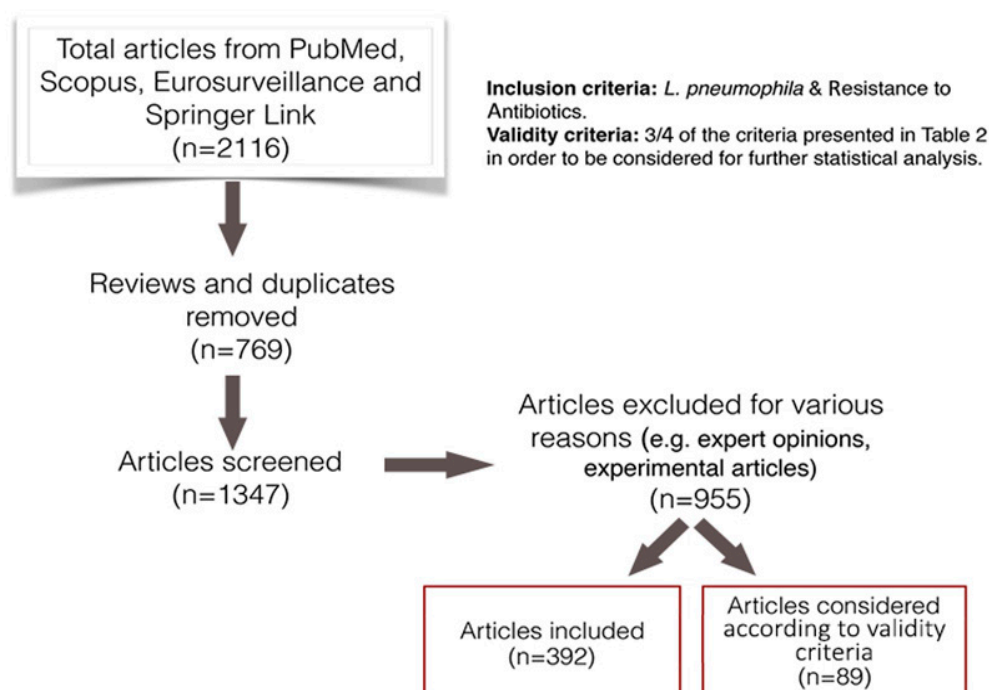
Total articles from PubMed, Scopus, Eurosurveillance and Springer Link
(n=2116)

**Inclusion criteria:** *L. pneumophila* & Resistance to Antibiotics.
**Validity criteria:** 3/4 of the criteria presented in Table 2 in order to be considered for further statistical analysis.

Reviews and duplicates removed
(n=769)

Articles screened
(n=1347)

Articles excluded for various reasons (e.g. expert opinions, experimental articles)
(n=955)

Articles included
(n=392)

Articles considered according to validity criteria
(n=89)